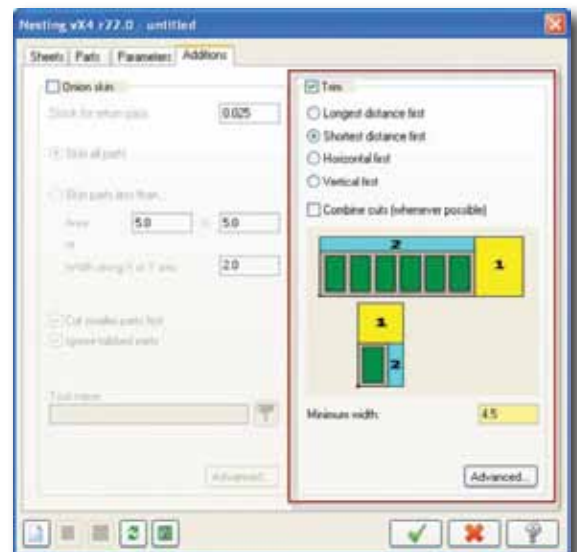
Nesting vX4 r72.0 - untitled

Sheets | Parts | Parameters | Additions

Onion skin

Stock for onion pass 0.025

Skin all parts

Skin parts less than...

Area 5.0 x 5.0

or

Width along X or Y axis 2.0

Cut smaller parts first

Ignore tabbed parts

Tool name

Advanced...

Trim

Longest distance first

Shortest distance first

Horizontal first

Vertical first

Combine cuts (whenever possible)

2

1

1

2

Minimum width: 4.5

Advanced...